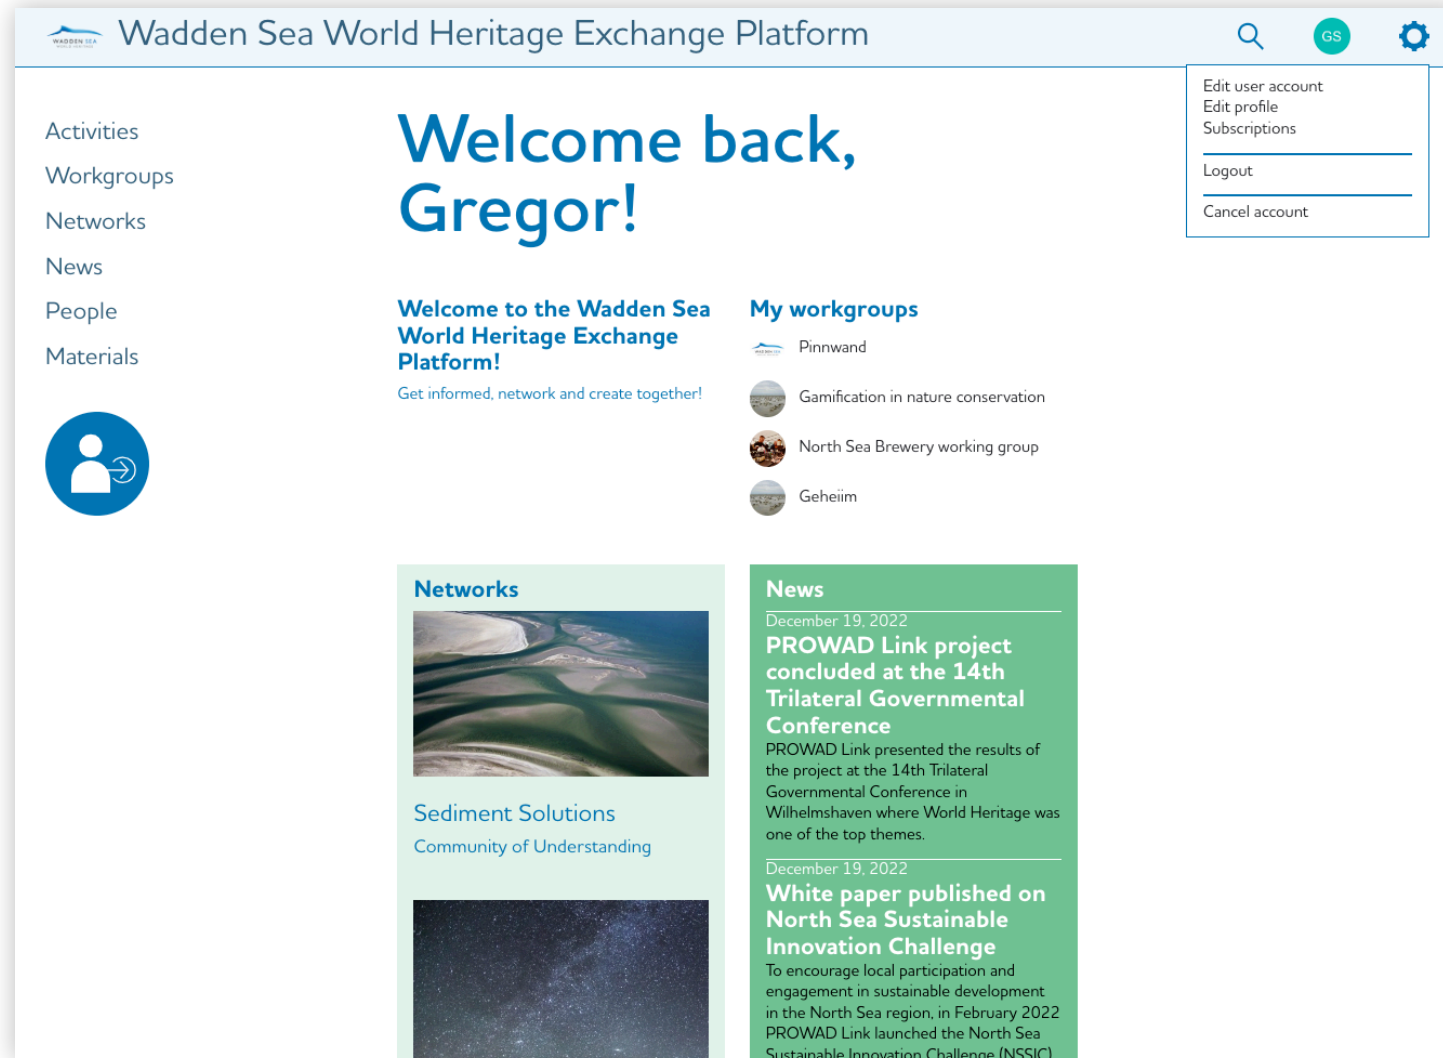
WADDEN SEA

Wadden Sea World Heritage Exchange Platform

GS

Edit user account
Edit profile
Subscriptions

Logout

Cancel account

Activities
Workgroups
Networks
News
People
Materials

Welcome back, Gregor!

Welcome to the Wadden Sea World Heritage Exchange Platform!

Get informed, network and create together!

My workgroups

Pinnwand

Gamification in nature conservation

North Sea Brewery working group

Geheiim

Networks

Sediment Solutions

Community of Understanding

News

December 19, 2022

PROWAD Link project concluded at the 14th Trilateral Governmental Conference

PROWAD Link presented the results of the project at the 14th Trilateral Governmental Conference in Wilhelmshaven where World Heritage was one of the top themes.

December 19, 2022

White paper published on North Sea Sustainable Innovation Challenge

To encourage local participation and engagement in sustainable development in the North Sea region, in February 2022 PROWAD Link launched the North Sea Sustainable Innovation Challenge (NSSIC)